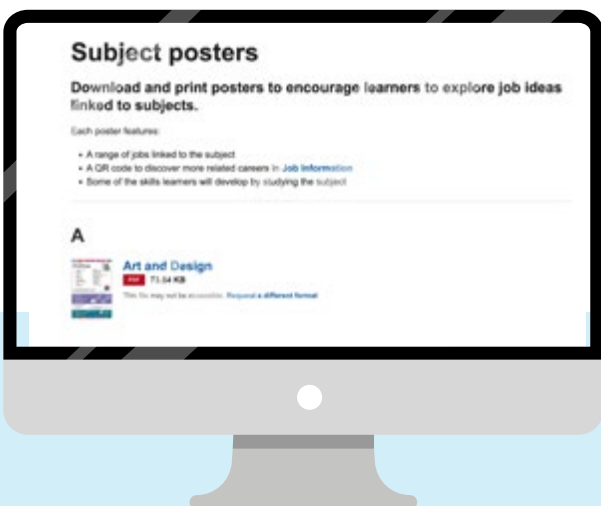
Subject posters

Download and print posters to encourage learners to explore job ideas linked to subjects.

Each poster features:

- A range of jobs linked to the subject
- A QR code to discover more related careers in Job Information
- Some of the skills learners will develop by studying the subject

A

Art and Design
PDF 73.54 KB
This file may not be accessible. Request a different format